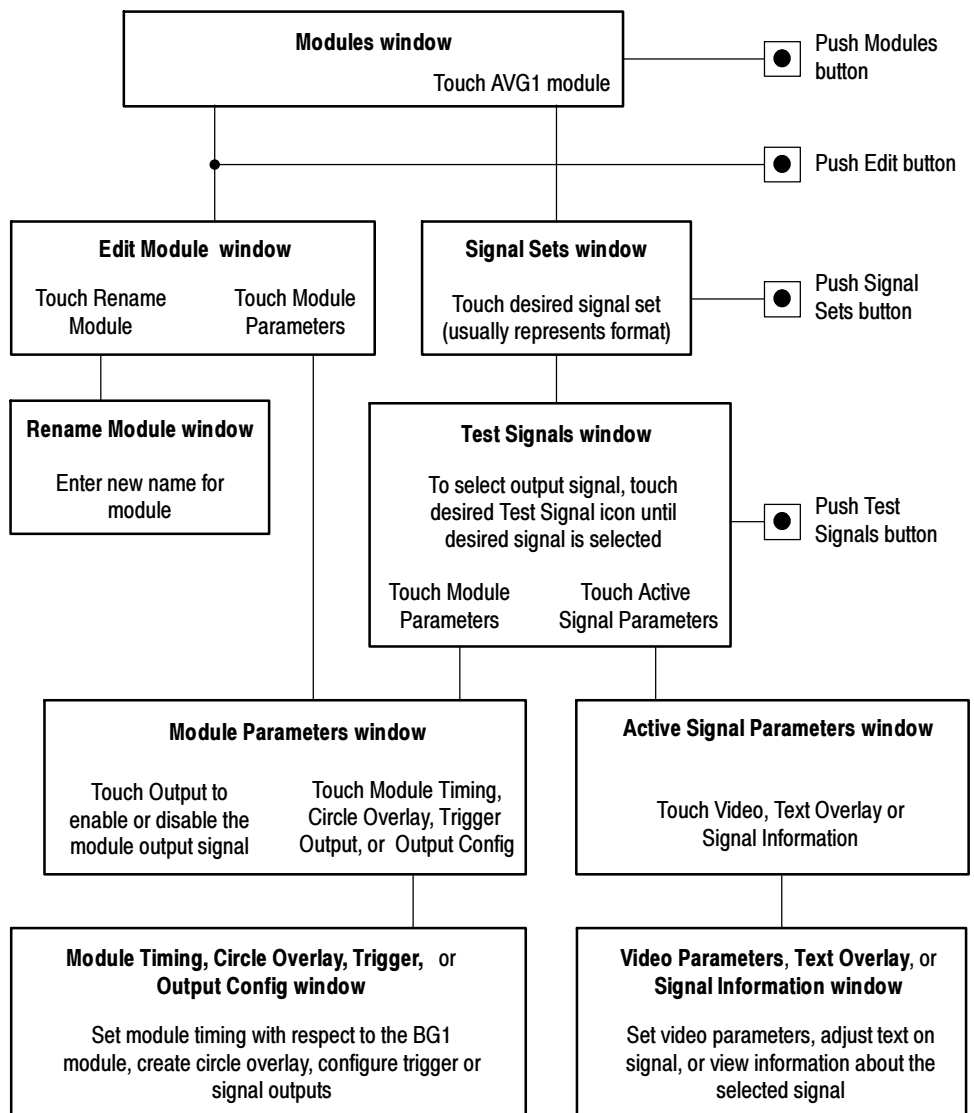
Modules window

Touch AVG1 module

Push Modules button

Push Edit button

Edit Module window

Touch Rename Module

Touch Module Parameters

Signal Sets window

Touch desired signal set (usually represents format)

Push Signal Sets button

Rename Module window

Enter new name for module

Test Signals window

To select output signal, touch desired Test Signal icon until desired signal is selected

Push Test Signals button

Touch Module Parameters

Touch Active Signal Parameters

Module Parameters window

Touch Output to enable or disable the module output signal

Touch Module Timing, Circle Overlay, Trigger Output, or Output Config

Active Signal Parameters window

Touch Video, Text Overlay or Signal Information

Module Timing, Circle Overlay, Trigger, or Output Config window

Set module timing with respect to the BG1 module, create circle overlay, configure trigger or signal outputs

Video Parameters, Text Overlay, or Signal Information window

Set video parameters, adjust text on signal, or view information about the selected signal